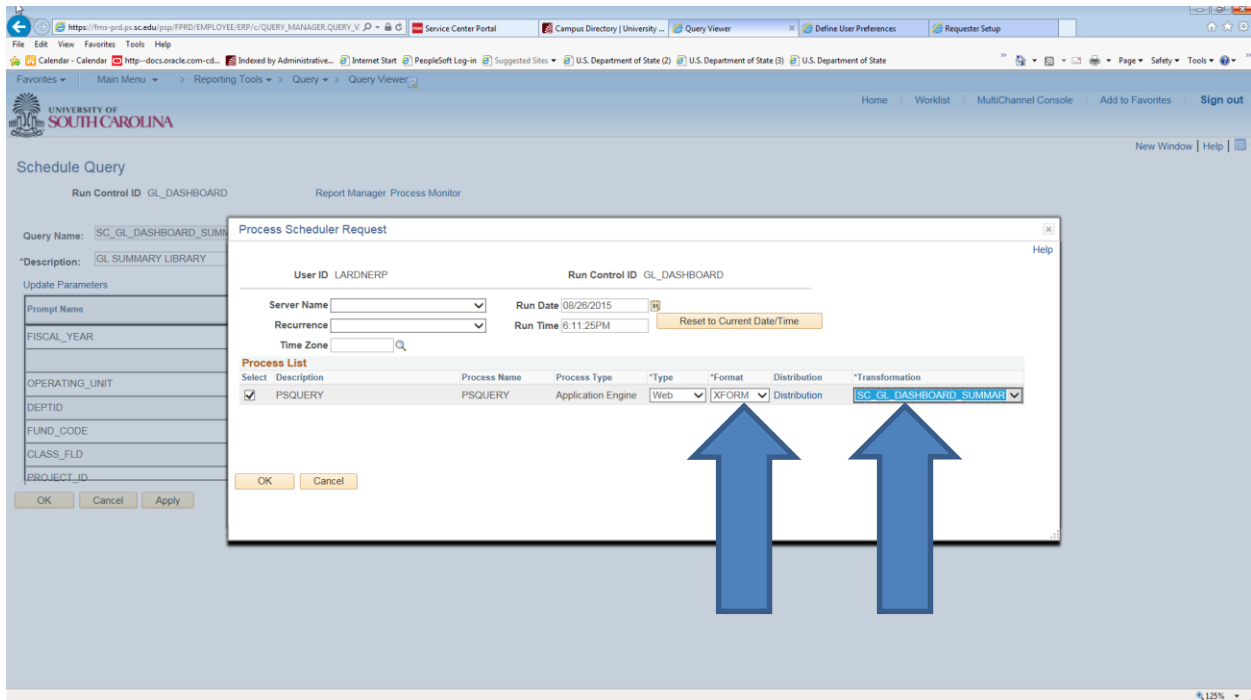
https://fms-prd.ps.sc.edu/psp/FPRD/EMPLOYEE/ERP/c/QUERY_MANAGER.QUERY_V
Service Center Portal
Campus Directory | University ...
Query Viewer
Define User Preferences
Requester Setup

File Edit View Favorites Tools Help
Calendar - Calendar
http--docs.oracle.com-cd...
Indexed by Administrative...
Internet Start
PeopleSoft Log-in
Suggested Sites
U.S. Department of State (2)
U.S. Department of State (3)
U.S. Department of State
Page Safety Tools

Favorites Main Menu > Reporting Tools > Query > Query Viewer

UNIVERSITY OF SOUTH CAROLINA

Home | Worklist | MultiChannel Console | Add to Favorites | Sign out

New Window | Help

Schedule Query

Run Control ID GL_DASHBOARD
Report Manager Process Monitor

Query Name: SC_GL_DASHBOARD_SUMM
*Description: GL SUMMARY LIBRARY
Update Parameters

Prompt Name
FISCAL_YEAR
OPERATING_UNIT
DEPTID
FUND_CODE
CLASS_FLD
PROJECT_ID

OK Cancel Apply

Process Scheduler Request

Help

User ID LARDNERP
Run Control ID GL_DASHBOARD

Server Name
Run Date 08/26/2015
Recurrence
Run Time 6:11:25PM
Reset to Current Date/Time
Time Zone

Process List

| Select | Description | Process Name | Process Type | *Type | *Format | Distribution | *Transformation |
|---|---|---|---|---|---|---|---|
| ☑ | PSQUERY | PSQUERY | Application Engine | Web | XFORM | Distribution | SC_GL_DASHBOARD_SUMMAR |

OK Cancel

125%